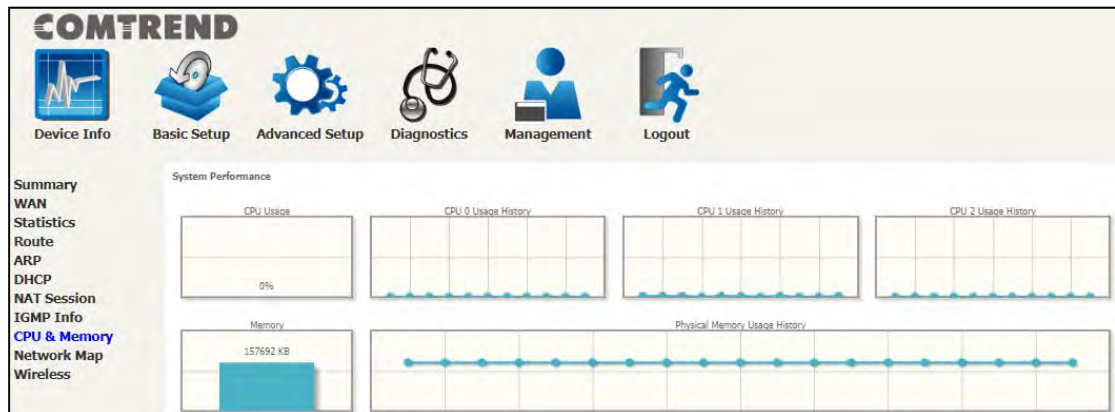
COMTREND

Device Info Basic Setup Advanced Setup Diagnostics Management Logout

Summary
WAN
Statistics
Route
ARP
DHCP
NAT Session
IGMP Info
CPU & Memory
Network Map
Wireless

System Performance

CPU Usage

0%

CPU 0 Usage History

CPU 1 Usage History

CPU 2 Usage History

Memory

157692 KB

Physical Memory Usage History